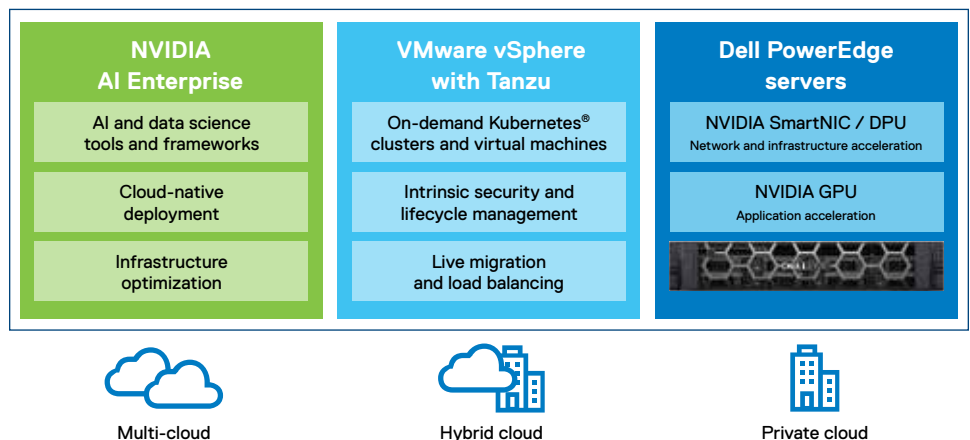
NVIDIA AI Enterprise

AI and data science tools and frameworks

Cloud-native deployment

Infrastructure optimization

VMware vSphere with Tanzu

On-demand Kubernetes® clusters and virtual machines

Intrinsic security and lifecycle management

Live migration and load balancing

Dell PowerEdge servers

NVIDIA SmartNIC / DPU
Network and infrastructure acceleration

NVIDIA GPU
Application acceleration

DELL

Multi-cloud

Hybrid cloud

Private cloud